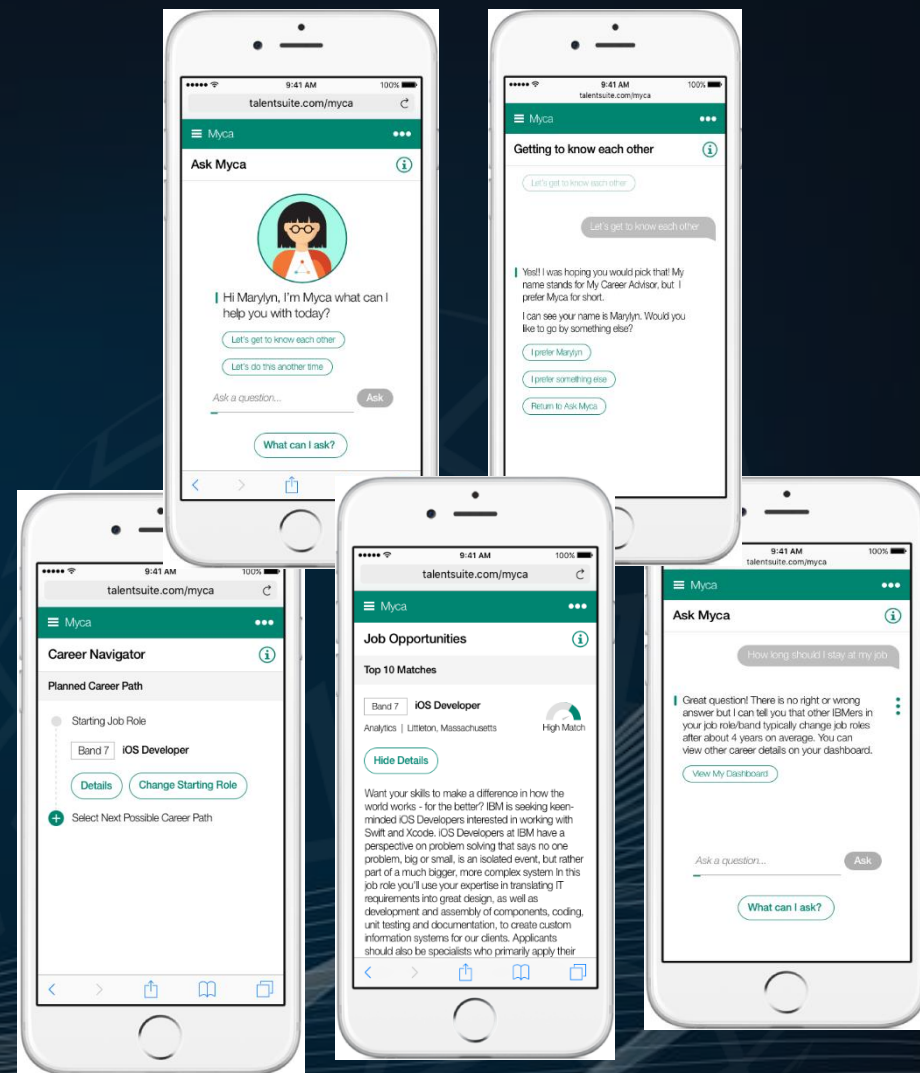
9:41 AM
100%
talentsuite.com/myca
Myca
Ask Myca
Hi Marylyn, I'm Myca what can I help you with today?
Let's get to know each other
Let's do this another time
Ask a question...
Ask
What can I ask?

9:41 AM
100%
talentsuite.com/myca
Myca
Getting to know each other
Let's get to know each other
Let's get to know each other
Yes!! I was hoping you would pick that! My name stands for My Career Advisor, but I prefer Myca for short.
I can see your name is Marylyn. Would you like to go by something else?
I prefer Marylyn
I prefer something else
Return to Ask Myca

9:41 AM
100%
talentsuite.com/myca
Myca
Career Navigator
Planned Career Path
Starting Job Role
Band 7
iOS Developer
Details
Change Starting Role
Select Next Possible Career Path

9:41 AM
100%
talentsuite.com/myca
Myca
Job Opportunities
Top 10 Matches
Band 7
iOS Developer
Analytics | Littleton, Massachusetts
High Match
Hide Details
Want your skills to make a difference in how the world works - for the better? IBM is seeking keen-minded iOS Developers interested in working with Swift and Xcode. iOS Developers at IBM have a perspective on problem solving that says no one problem, big or small, is an isolated event, but rather part of a much bigger, more complex system In this job role you'll use your expertise in translating IT requirements into great design, as well as development and assembly of components, coding, unit testing and documentation, to create custom information systems for our clients. Applicants should also be specialists who primarily apply their

9:41 AM
100%
talentsuite.com/myca
Myca
Ask Myca
How long should I stay at my job
Great question! There is no right or wrong answer but I can tell you that other IBMers in your job role/band typically change job roles after about 4 years on average. You can view other career details on your dashboard.
View My Dashboard
Ask a question...
Ask
What can I ask?